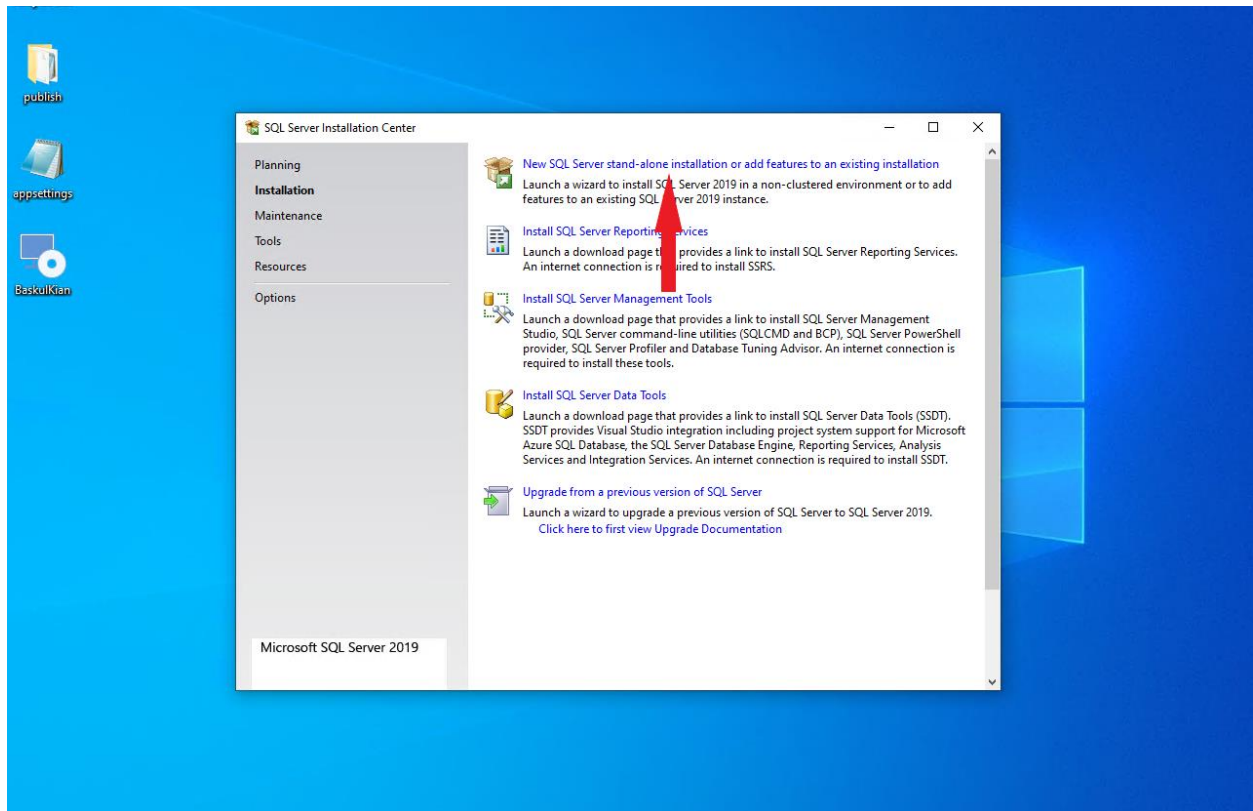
publish

appsettings

BaskulKian

SQL Server Installation Center

Planning
Installation
Maintenance
Tools
Resources
Options

Microsoft SQL Server 2019

New SQL Server stand-alone installation or add features to an existing installation
Launch a wizard to install SQL Server 2019 in a non-clustered environment or to add features to an existing SQL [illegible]rver 2019 instance.

Install SQL Server Reporting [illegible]ervices
Launch a download page th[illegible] provides a link to install SQL Server Reporting Services. An internet connection is re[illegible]uired to install SSRS.

Install SQL Server Management Tools
Launch a download page that provides a link to install SQL Server Management Studio, SQL Server command-line utilities (SQLCMD and BCP), SQL Server PowerShell provider, SQL Server Profiler and Database Tuning Advisor. An internet connection is required to install these tools.

Install SQL Server Data Tools
Launch a download page that provides a link to install SQL Server Data Tools (SSDT). SSDT provides Visual Studio integration including project system support for Microsoft Azure SQL Database, the SQL Server Database Engine, Reporting Services, Analysis Services and Integration Services. An internet connection is required to install SSDT.

Upgrade from a previous version of SQL Server
Launch a wizard to upgrade a previous version of SQL Server to SQL Server 2019.
Click here to first view Upgrade Documentation